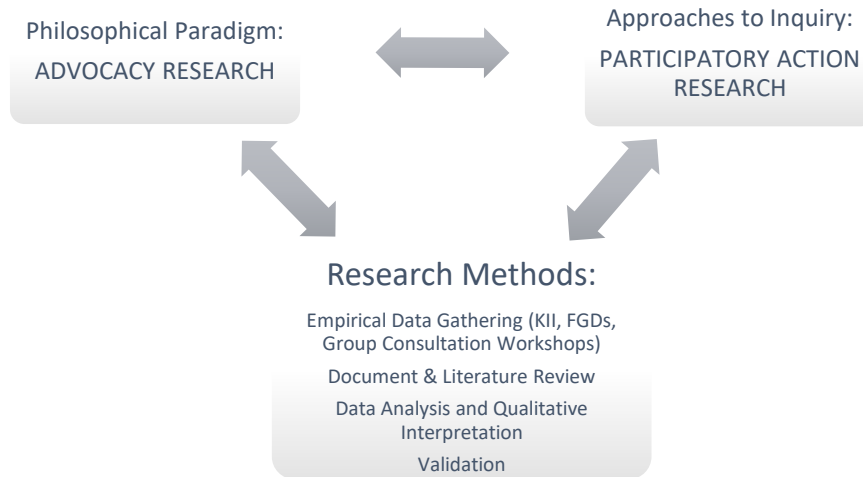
Philosophical Paradigm:
ADVOCACY RESEARCH

Approaches to Inquiry:
PARTICIPATORY ACTION RESEARCH

Research Methods:

Empirical Data Gathering (KII, FGDs, Group Consultation Workshops)

Document & Literature Review

Data Analysis and Qualitative Interpretation

Validation